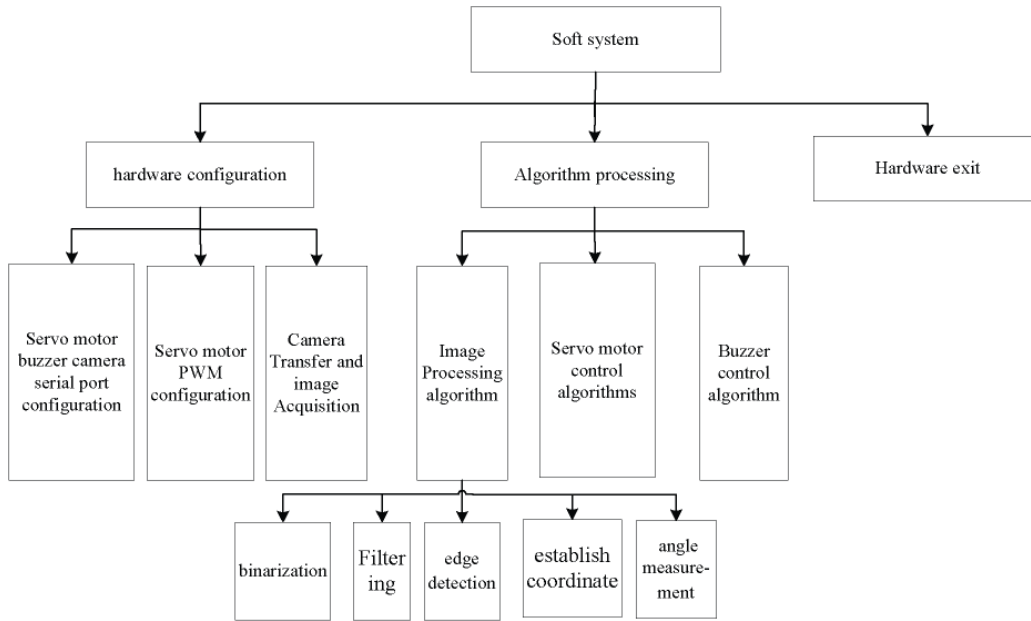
Soft system

hardware configuration

Algorithm processing

Hardware exit

Servo motor buzzer camera serial port configuration

Servo motor PWM configuration

Camera Transfer and image Acquisition

Image Processing algorithm

Servo motor control algorithms

Buzzer control algorithm

binarization

Filter ing

edge detection

establish coordinate

angle measurement